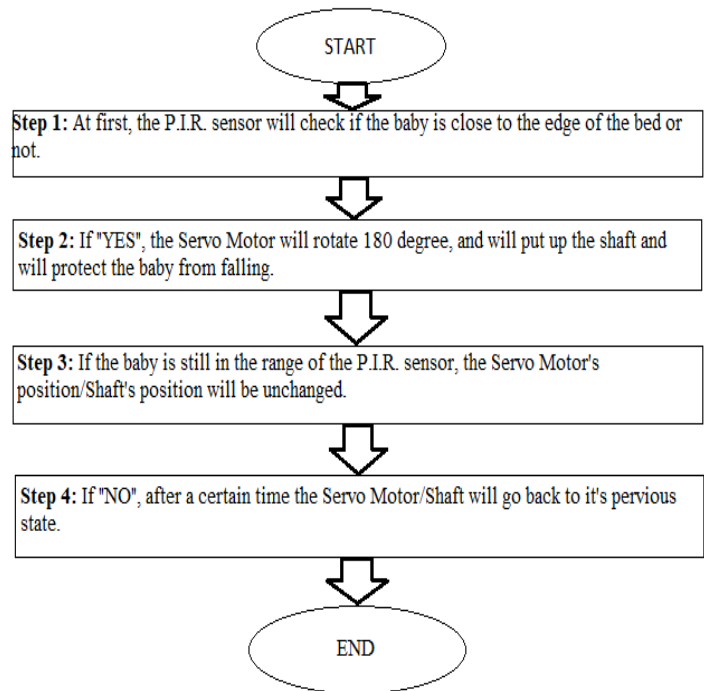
START

**Step 1:** At first, the P.I.R. sensor will check if the baby is close to the edge of the bed or not.

**Step 2:** If "YES", the Servo Motor will rotate 180 degree, and will put up the shaft and will protect the baby from falling.

**Step 3:** If the baby is still in the range of the P.I.R. sensor, the Servo Motor's position/Shaft's position will be unchanged.

**Step 4:** If "NO", after a certain time the Servo Motor/Shaft will go back to it's pervious state.

END